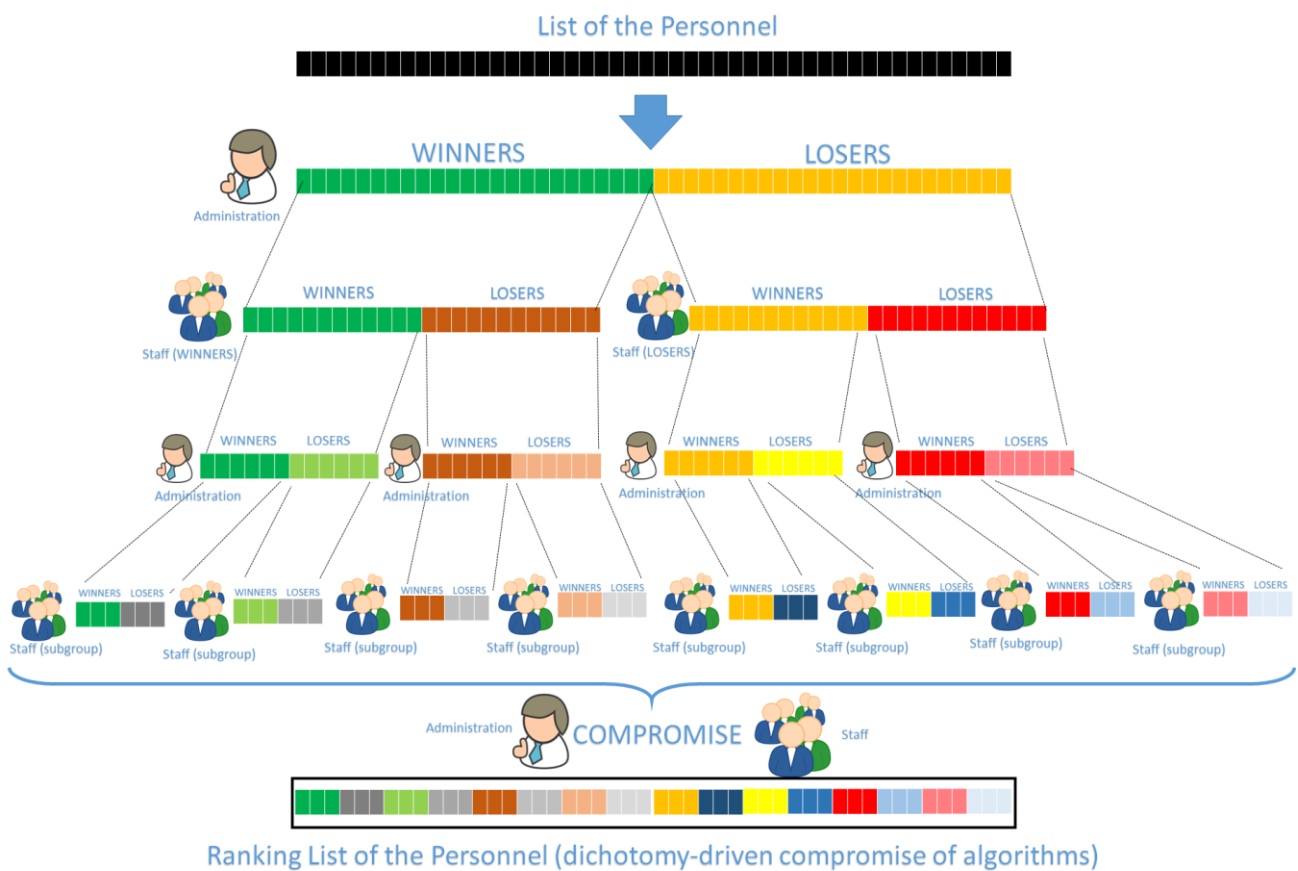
List of the Personnel

WINNERS

LOSERS

Administration

WINNERS

LOSERS

Staff (WINNERS)

WINNERS

LOSERS

Staff (LOSERS)

WINNERS LOSERS

Administration

WINNERS LOSERS

Administration

WINNERS LOSERS

Administration

WINNERS LOSERS

Administration

WINNERS LOSERS

Staff (subgroup)

WINNERS LOSERS

Staff (subgroup)

WINNERS LOSERS

Staff (subgroup)

WINNERS LOSERS

Staff (subgroup)

WINNERS LOSERS

Staff (subgroup)

WINNERS LOSERS

Staff (subgroup)

WINNERS LOSERS

Staff (subgroup)

WINNERS LOSERS

Staff (subgroup)

Administration

COMPROMISE

Staff

Ranking List of the Personnel (dichotomy-driven compromise of algorithms)